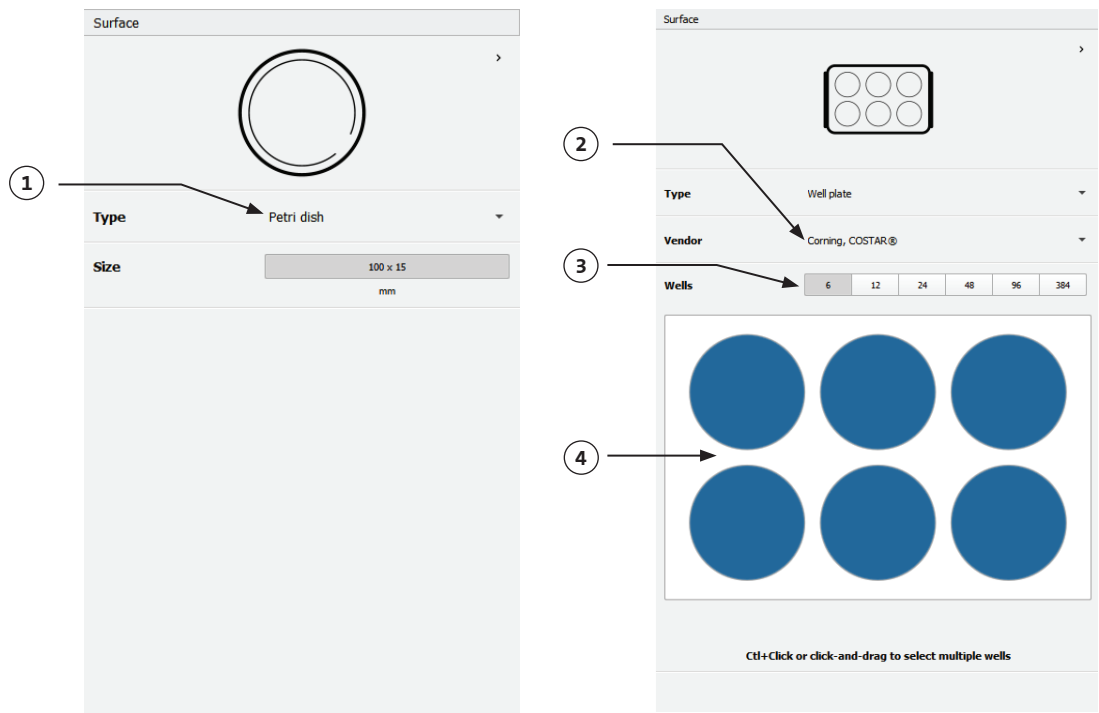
Surface

›

1

Type Petri dish

Size 100 x 15

mm

Surface

›

2

Type Well plate

Vendor Corning, COSTAR®

3

Wells

| 6 | 12 | 24 | 48 | 96 | 384 |
|---|---|---|---|---|---|

4

Ctl+Click or click-and-drag to select multiple wells